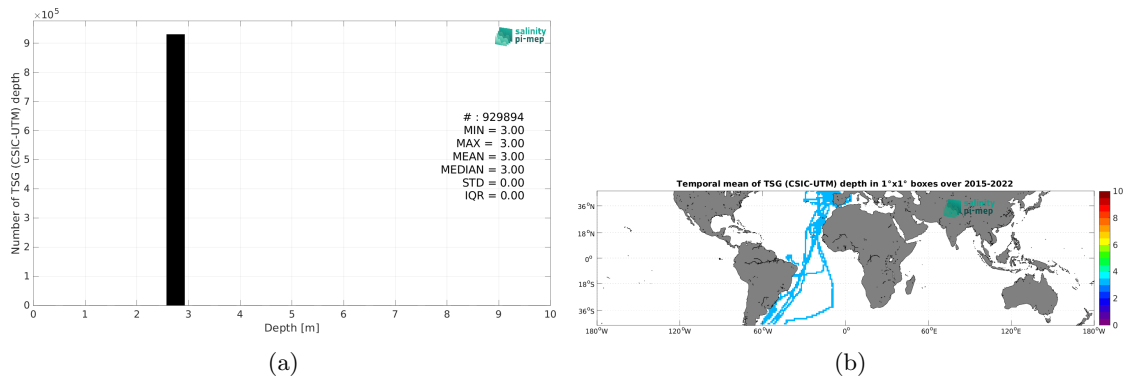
$\times10^5$

salinity pi-mep

Number of TSG (CSIC-UTM) depth

9
8
7
6
5
4
3
2
1
0

# : 929894
MIN = 3.00
MAX = 3.00
MEAN = 3.00
MEDIAN = 3.00
STD = 0.00
IQR = 0.00

0 1 2 3 4 5 6 7 8 9 10

Depth [m]

(a)

Temporal mean of TSG (CSIC-UTM) depth in 1°x1° boxes over 2015-2022

salinity pi-mep

36°N
18°N
0°
18°S
36°S

180°W 120°W 60°W 0° 60°E 120°E 180°W

10
8
6
4
2
0

(b)